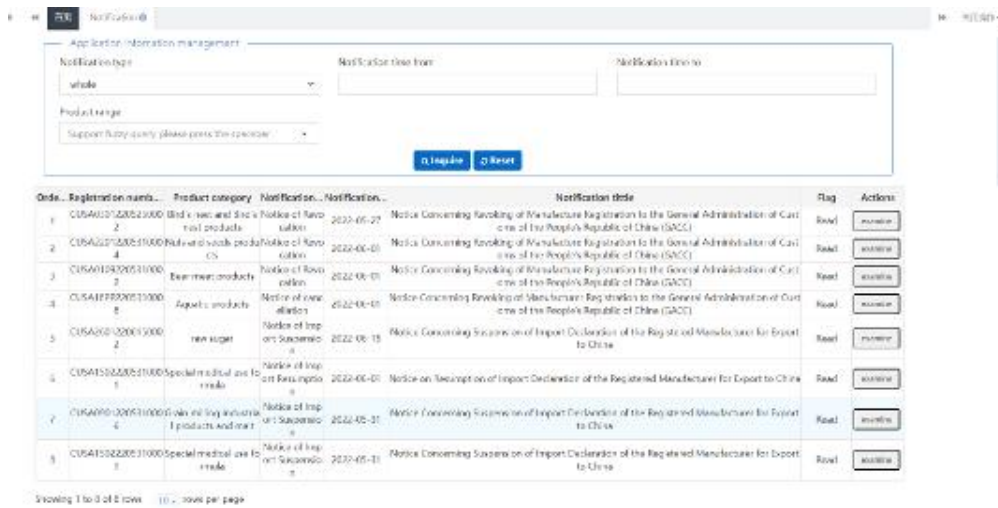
首页 Notification

Application information management

Notification type
whole

Notification time from

Notification time to

Product range
Support fuzzy query, please press the spacebar

Inquire Reset

| Orde... | Registration numb... | Product category | Notification... | Notification... | Notification title | Flag | Actions |
|---|---|---|---|---|---|---|---|
| 1 | CUSA0312205230002 | Bird's nest and bird's nest products | Notice of Revocation | 2022-05-27 | Notice Concerning Revoking of Manufacturer Registration to the General Administration of Customs of the People's Republic of China (GACC) | Read | examine |
| 2 | CUSA2212205310004 | Nuts and seeds products | Notice of Revocation | 2022-06-01 | Notice Concerning Revoking of Manufacturer Registration to the General Administration of Customs of the People's Republic of China (GACC) | Read | examine |
| 3 | CUSA0102205310002 | Bee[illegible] products | Notice of Revocation | 2022-06-01 | Notice Concerning Revoking of Manufacturer Registration to the General Administration of Customs of the People's Republic of China (GACC) | Read | examine |
| 4 | CUSA1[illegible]2205310008 | Aquatic products | Notice of revocation | 2022-06-01 | Notice Concerning Revoking of Manufacturer Registration to the General Administration of Customs of the People's Republic of China (GACC) | Read | examine |
| 5 | CUSA2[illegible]2205300002 | raw sugar | Notice of Import Suspension | 2022-06-15 | Notice Concerning Suspension of Import Declaration of the Registered Manufacturer for Export to China | Read | examine |
| 6 | CUSA1532205310001 | Special medical use formula | Notice of Import Resumption | 2022-06-01 | Notice on Resumption of Import Declaration of the Registered Manufacturer for Export to China | Read | examine |
| 7 | CUSA0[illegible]2205310006 | Grain milling industrial products and malt | Notice of Import Suspension | 2022-05-31 | Notice Concerning Suspension of Import Declaration of the Registered Manufacturer for Export to China | Read | examine |
| 8 | CUSA1532205310001 | Special medical use formula | Notice of Import Suspension | 2022-05-31 | Notice Concerning Suspension of Import Declaration of the Registered Manufacturer for Export to China | Read | examine |

Showing 1 to 8 of 8 rows 10 rows per page